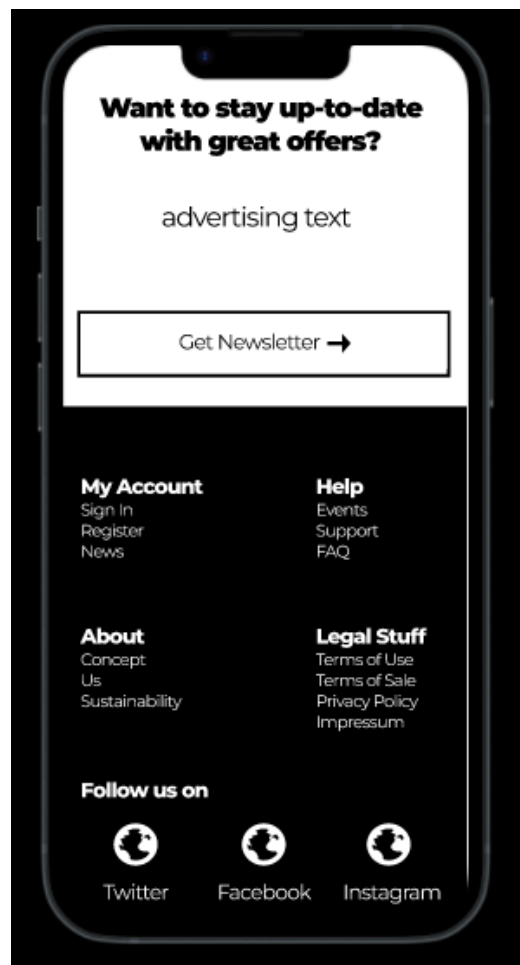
Want to stay up-to-date with great offers?

advertising text

Get Newsletter →

My Account
Sign In
Register
News

Help
Events
Support
FAQ

About
Concept
Us
Sustainability

Legal Stuff
Terms of Use
Terms of Sale
Privacy Policy
Impressum

Follow us on

Twitter

Facebook

Instagram